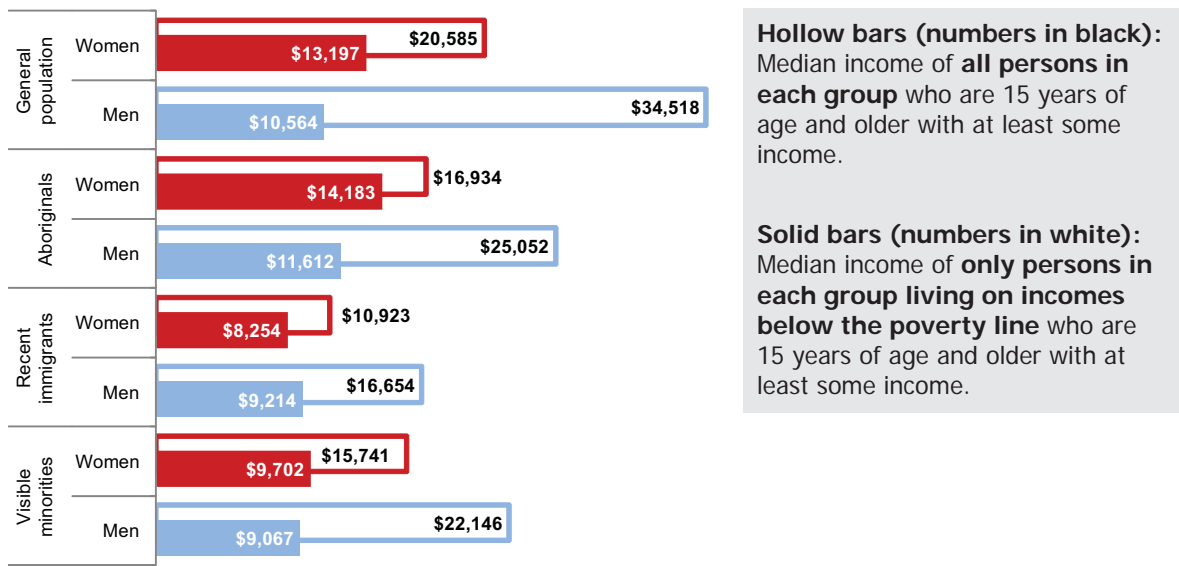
General population

Women $20,585 $13,197

Men $34,518 $10,564

Aboriginals

Women $16,934 $14,183

Men $25,052 $11,612

Recent immigrants

Women $10,923 $8,254

Men $16,654 $9,214

Visible minorities

Women $15,741 $9,702

Men $22,146 $9,067

**Hollow bars (numbers in black):** Median income of **all persons in each group** who are 15 years of age and older with at least some income.

**Solid bars (numbers in white):** Median income of **only persons in each group living on incomes below the poverty line** who are 15 years of age and older with at least some income.